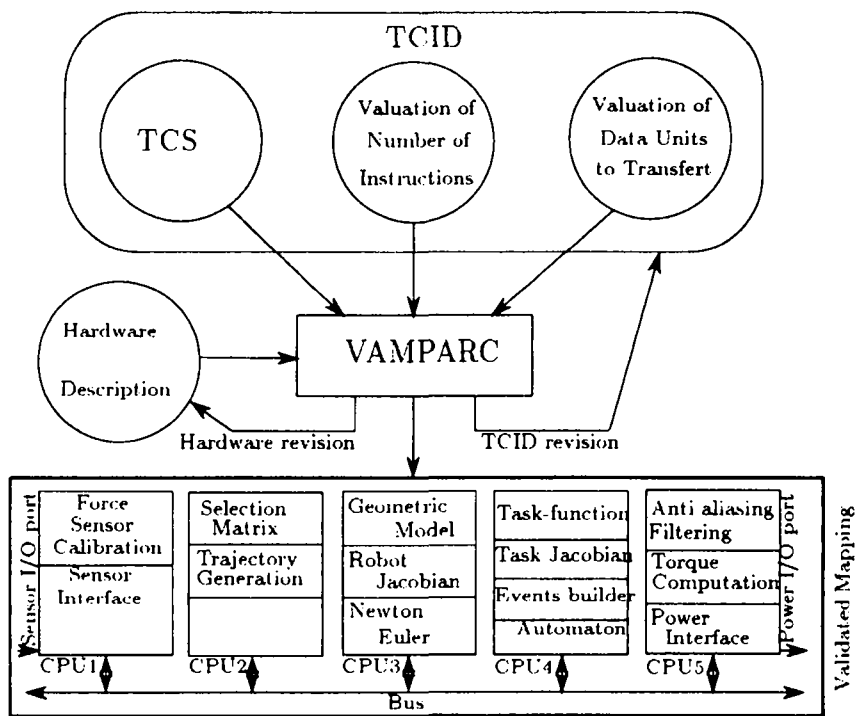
TCID

TCS

Valuation of Number of Instructions

Valuation of Data Units to Transfert

Hardware Description

VAMPARC

Hardware revision

TCID revision

Sensor I/O port

Force Sensor Calibration

Sensor Interface

CPU1

Selection Matrix

Trajectory Generation

CPU2

Geometric Model

Robot Jacobian

Newton Euler

CPU3

Task-function

Task Jacobian

Events builder

Automaton

CPU4

Anti aliasing Filtering

Torque Computation

Power Interface

CPU5

Power I/O port

Bus

Validated Mapping